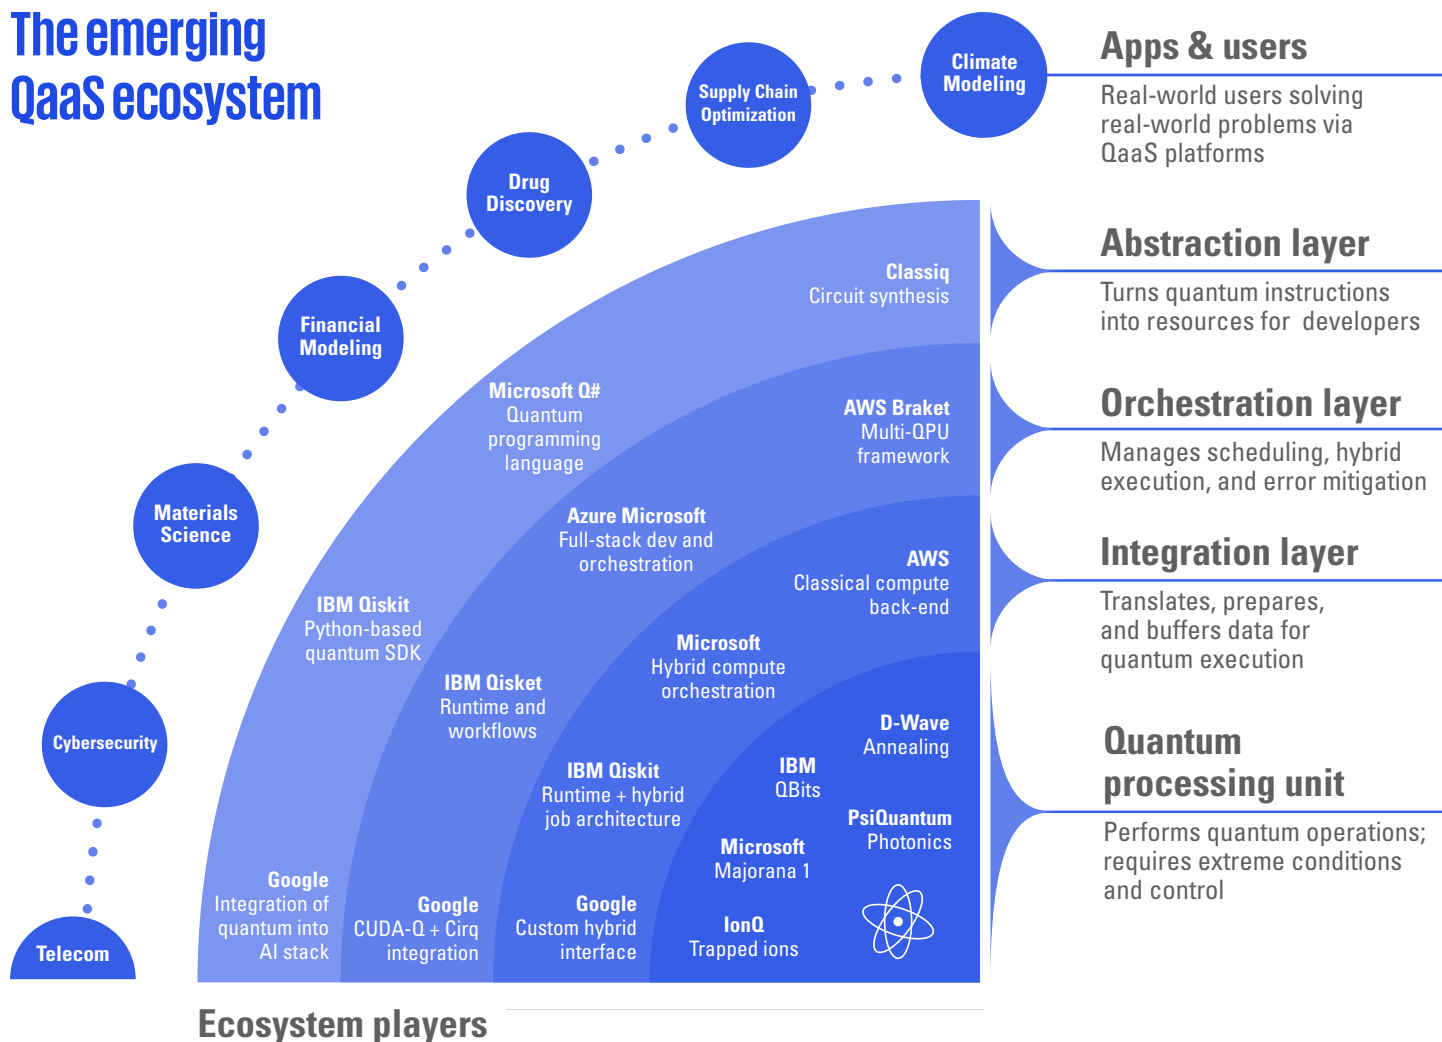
The emerging QaaS ecosystem

Telecom

Cybersecurity

Materials Science

Financial Modeling

Drug Discovery

Supply Chain Optimization

Climate Modeling

Apps & users

Real-world users solving real-world problems via QaaS platforms

Abstraction layer

Turns quantum instructions into resources for developers

Orchestration layer

Manages scheduling, hybrid execution, and error mitigation

Integration layer

Translates, prepares, and buffers data for quantum execution

Quantum processing unit

Performs quantum operations; requires extreme conditions and control

Classiq
Circuit synthesis

Microsoft Q#
Quantum programming language

IBM Qiskit
Python-based quantum SDK

Google
Integration of quantum into AI stack

AWS Braket
Multi-QPU framework

Azure Microsoft
Full-stack dev and orchestration

IBM Qisket
Runtime and workflows

Google
CUDA-Q + Cirq integration

AWS
Classical compute back-end

Microsoft
Hybrid compute orchestration

IBM Qiskit
Runtime + hybrid job architecture

Google
Custom hybrid interface

D-Wave
Annealing

IBM
QBits

PsiQuantum
Photonics

Microsoft
Majorana 1

IonQ
Trapped ions

Ecosystem players